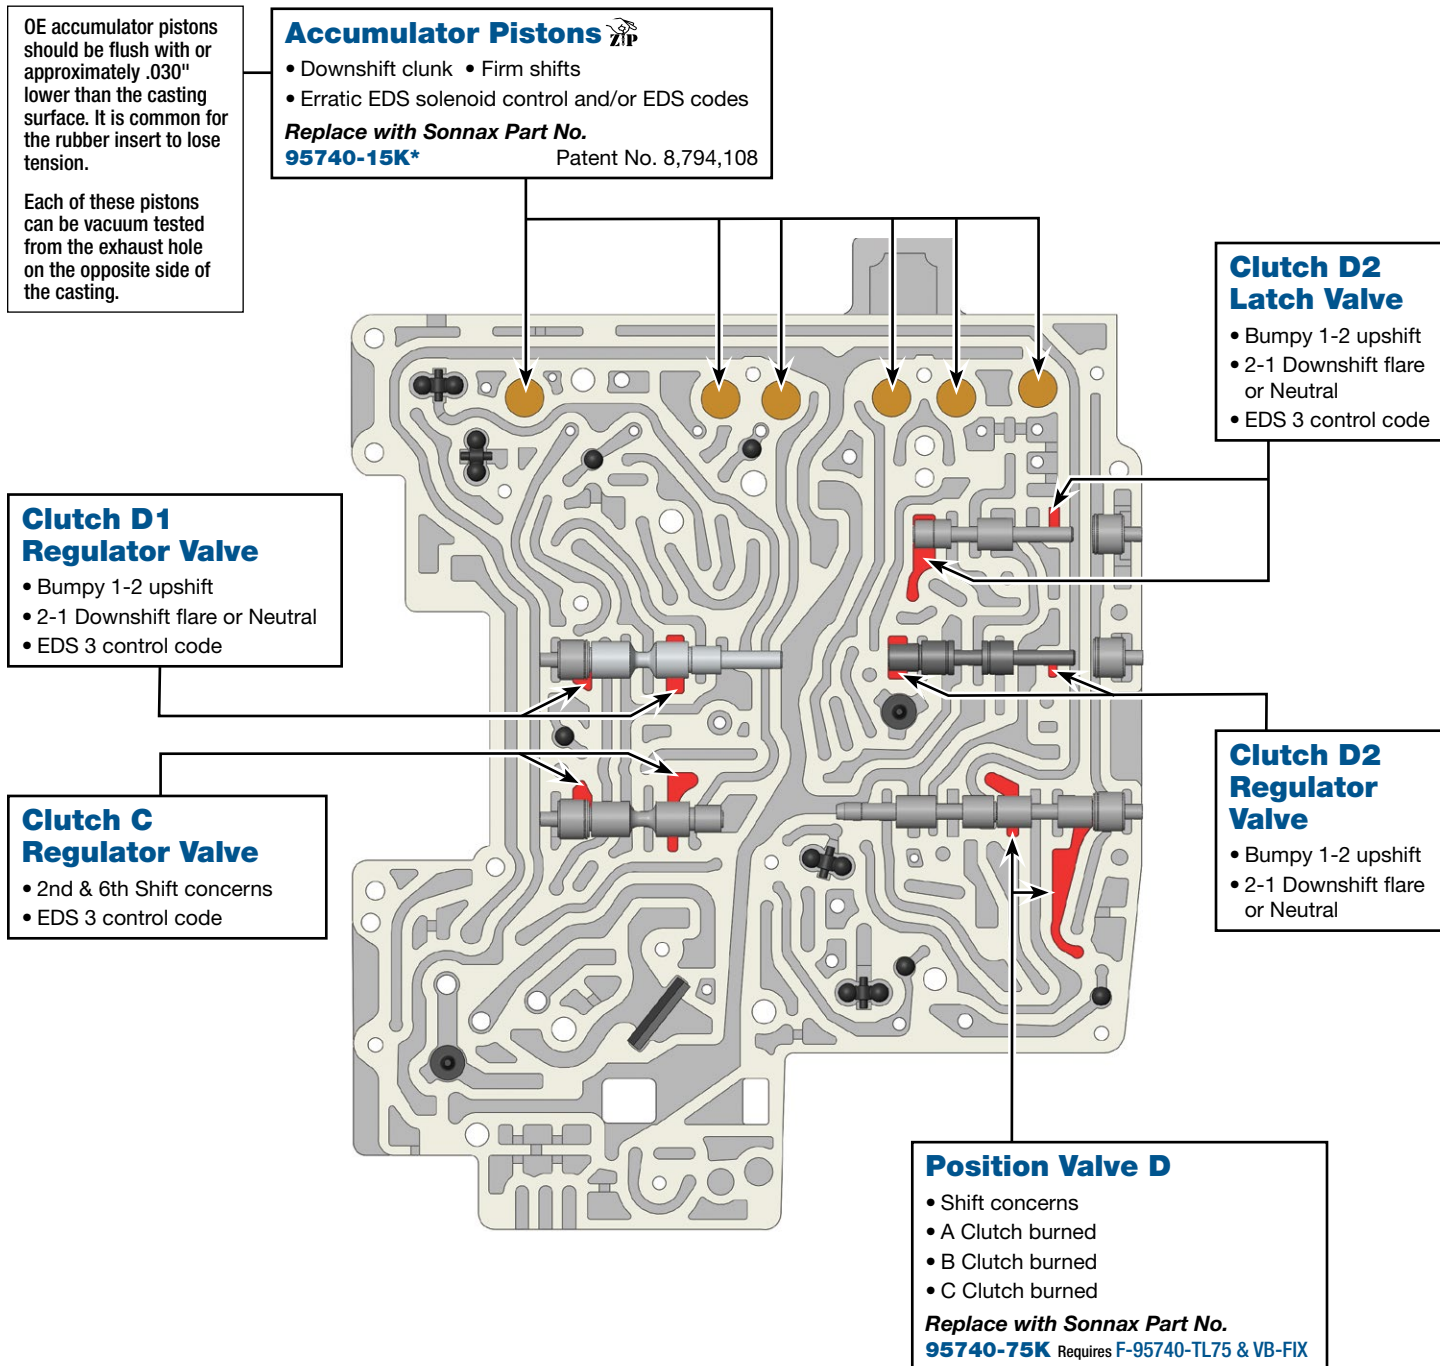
OE accumulator pistons should be flush with or approximately .030" lower than the casting surface. It is common for the rubber insert to lose tension.

Each of these pistons can be vacuum tested from the exhaust hole on the opposite side of the casting.

Accumulator Pistons ZIP
• Downshift clunk • Firm shifts
• Erratic EDS solenoid control and/or EDS codes
Replace with Sonnax Part No.
95740-15K* Patent No. 8,794,108

Clutch D2 Latch Valve
• Bumpy 1-2 upshift
• 2-1 Downshift flare or Neutral
• EDS 3 control code

Clutch D1 Regulator Valve
• Bumpy 1-2 upshift
• 2-1 Downshift flare or Neutral
• EDS 3 control code

Clutch D2 Regulator Valve
• Bumpy 1-2 upshift
• 2-1 Downshift flare or Neutral

Clutch C Regulator Valve
• 2nd & 6th Shift concerns
• EDS 3 control code

Position Valve D
• Shift concerns
• A Clutch burned
• B Clutch burned
• C Clutch burned
Replace with Sonnax Part No.
95740-75K Requires F-95740-TL75 & VB-FIX